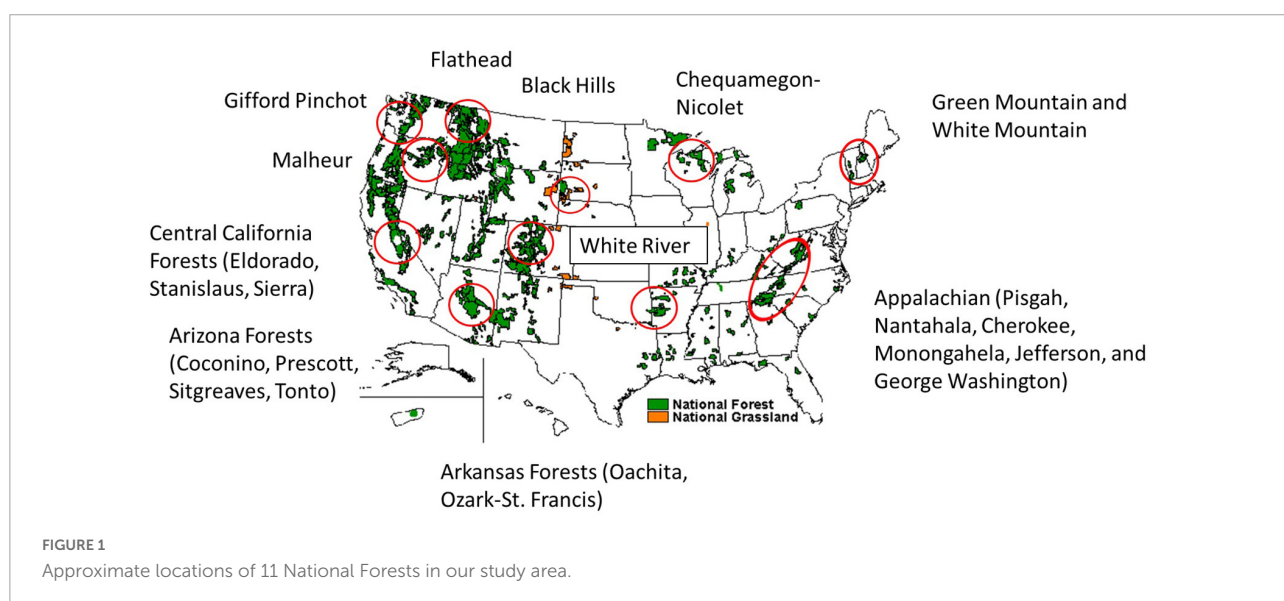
Flathead

Black Hills

Chequamegon-Nicolet

Gifford Pinchot

Green Mountain and White Mountain

Malheur

Central California Forests (Eldorado, Stanislaus, Sierra)

White River

Appalachian (Pisgah, Nantahala, Cherokee, Monongahela, Jefferson, and George Washington)

Arizona Forests (Coconino, Prescott, Sitgreaves, Tonto)

National Forest
National Grassland

Arkansas Forests (Oachita, Ozark-St. Francis)

FIGURE 1
Approximate locations of 11 National Forests in our study area.